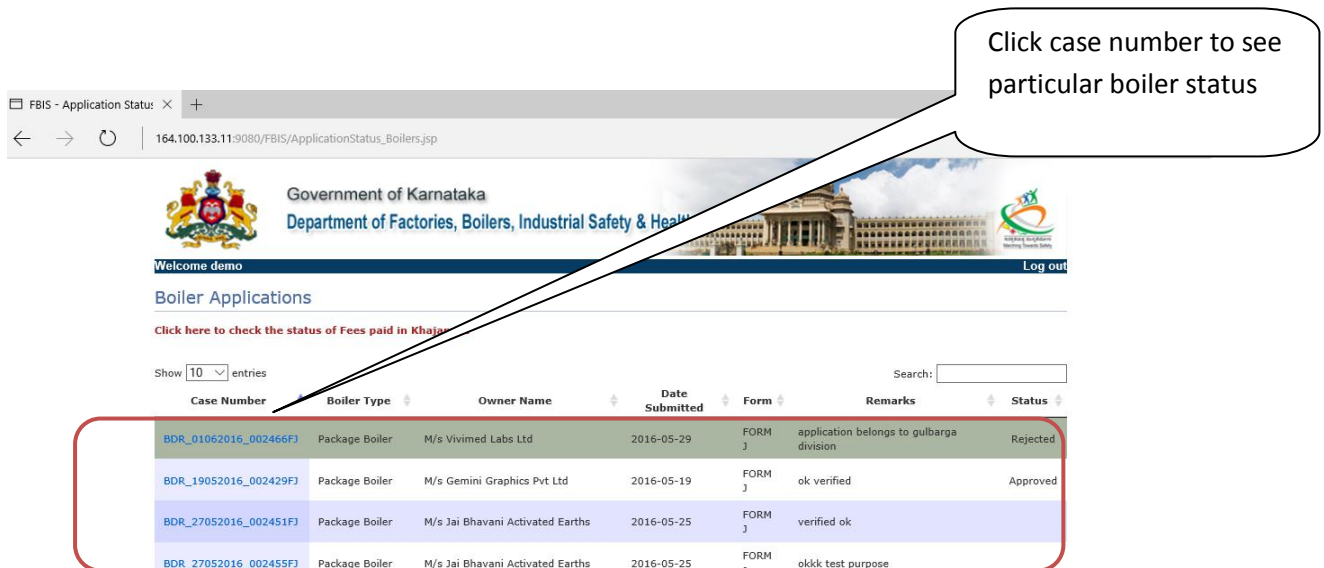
Click case number to see particular boiler status

FBIS - Application Statu: ×

164.100.133.11:9080/FBIS/ApplicationStatus_Boilers.jsp

Government of Karnataka
Department of Factories, Boilers, Industrial Safety & Healt

Welcome demo
Log out

Boiler Applications

Click here to check the status of Fees paid in Khaja

Show 10 entries

Search:

| Case Number | Boiler Type | Owner Name | Date Submitted | Form | Remarks | Status |
|---|---|---|---|---|---|---|
| BDR_01062016_002466FJ | Package Boiler | M/s Vivimed Labs Ltd | 2016-05-29 | FORM J | application belongs to gulbarga division | Rejected |
| BDR_19052016_002429FJ | Package Boiler | M/s Gemini Graphics Pvt Ltd | 2016-05-19 | FORM J | ok verified | Approved |
| BDR_27052016_002451FJ | Package Boiler | M/s Jai Bhavani Activated Earths | 2016-05-25 | FORM J | verified ok | |
| BDR_27052016_002455FJ | Package Boiler | M/s Jai Bhavani Activated Earths | 2016-05-25 | FORM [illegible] | okkk test purpose | |